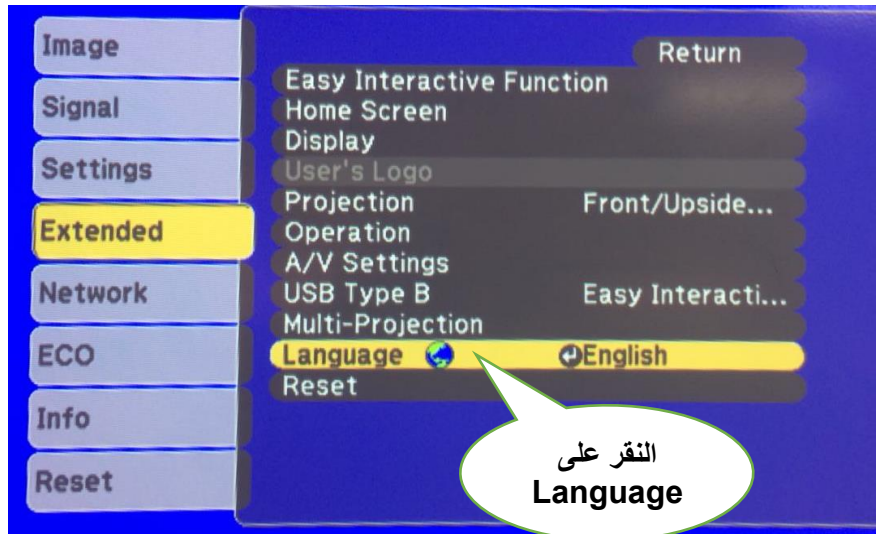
Image
Signal
Settings
Extended
Network
ECO
Info
Reset

Return
Easy Interactive Function
Home Screen
Display
User's Logo
Projection Front/Upside...
Operation
A/V Settings
USB Type B Easy Interacti...
Multi-Projection
Language English
Reset

النقر على
Language